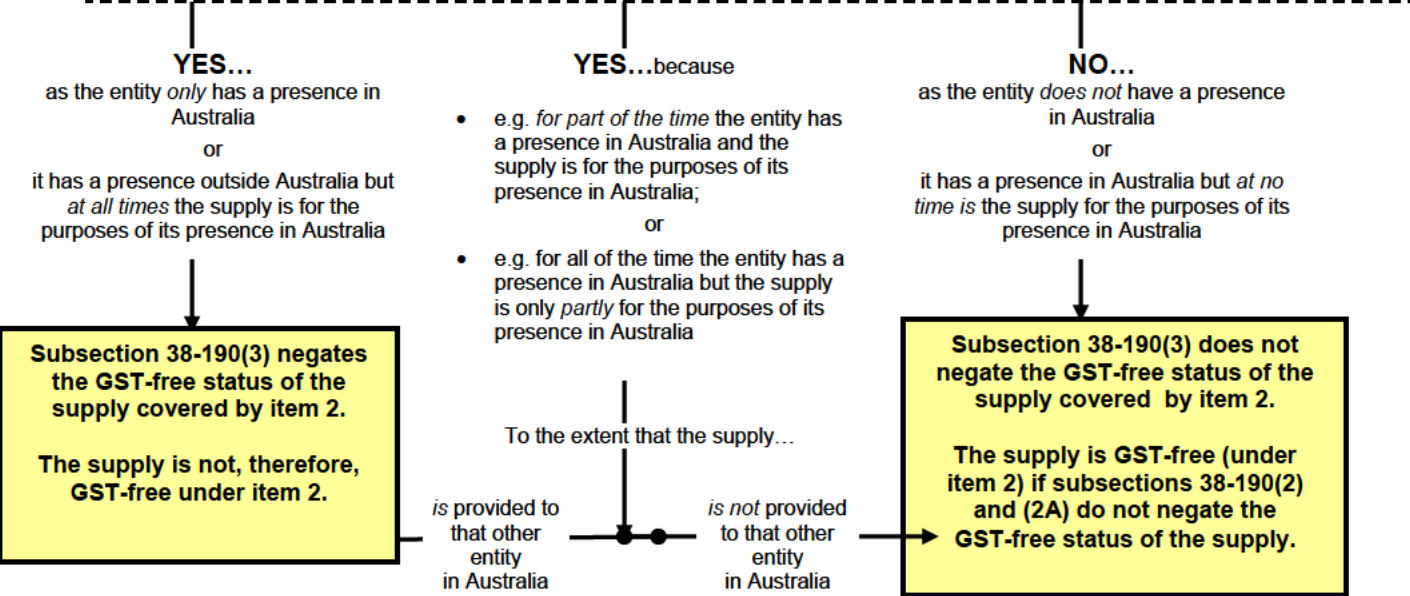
YES…
as the entity only has a presence in Australia
or
it has a presence outside Australia but at all times the supply is for the purposes of its presence in Australia

YES…because

- e.g. for part of the time the entity has a presence in Australia and the supply is for the purposes of its presence in Australia;

or

- e.g. for all of the time the entity has a presence in Australia but the supply is only partly for the purposes of its presence in Australia

NO…
as the entity does not have a presence in Australia
or
it has a presence in Australia but at no time is the supply for the purposes of its presence in Australia

Subsection 38-190(3) negates the GST-free status of the supply covered by item 2.

The supply is not, therefore, GST-free under item 2.

To the extent that the supply…

is provided to that other entity in Australia

is not provided to that other entity in Australia

Subsection 38-190(3) does not negate the GST-free status of the supply covered by item 2.

The supply is GST-free (under item 2) if subsections 38-190(2) and (2A) do not negate the GST-free status of the supply.